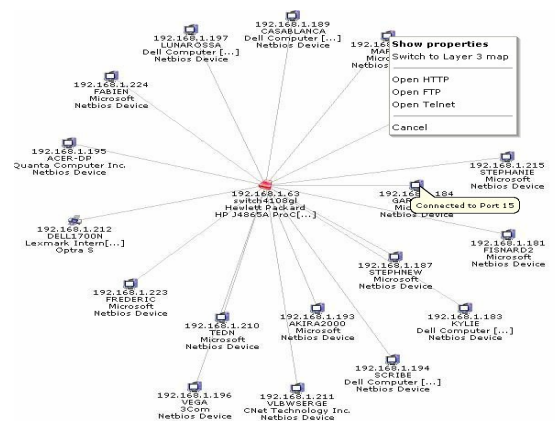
192.168.1.197
LUNAROSSA
Dell Computer [...]
Netbios Device

192.168.1.189
CASABLANCA
Dell Computer [...]
Netbios Device

192.168.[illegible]
MAR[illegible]
Micr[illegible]
Netbi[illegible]

Show properties
Switch to Layer 3 map

Open HTTP
Open FTP
Open Telnet

Cancel

192.168.1.224
FABIEN
Microsoft
Netbios Device

192.168.1.195
ACER-DP
Quanta Computer Inc.
Netbios Device

192.168.1.215
STEPHANIE
Microsoft
Netbios Device

192.168.1.63
switch4108gl
Hewlett Packard
HP J4865A ProC[...]

192.168.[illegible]184
GAR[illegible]
Mi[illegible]
Netbios Device

Connected to Port 15

192.168.1.212
DELL1700N
Lexmark Intern[...]
Optra S

192.168.1.181
FISNARD2
Microsoft
Netbios Device

192.168.1.187
STEPHNEW
Microsoft
Netbios Device

192.168.1.223
FREDERIC
Microsoft
Netbios Device

192.168.1.183
KYLIE
Dell Computer [...]
Netbios Device

192.168.1.210
TEDN
Microsoft
Netbios Device

192.168.1.193
AKIRA2000
Microsoft
Netbios Device

192.168.1.194
SCRIBE
Dell Computer [...]
Netbios Device

192.168.1.196
VEGA
3Com
Netbios Device

192.168.1.211
VLBWSERGE
CNet Technology Inc.
Netbios Device